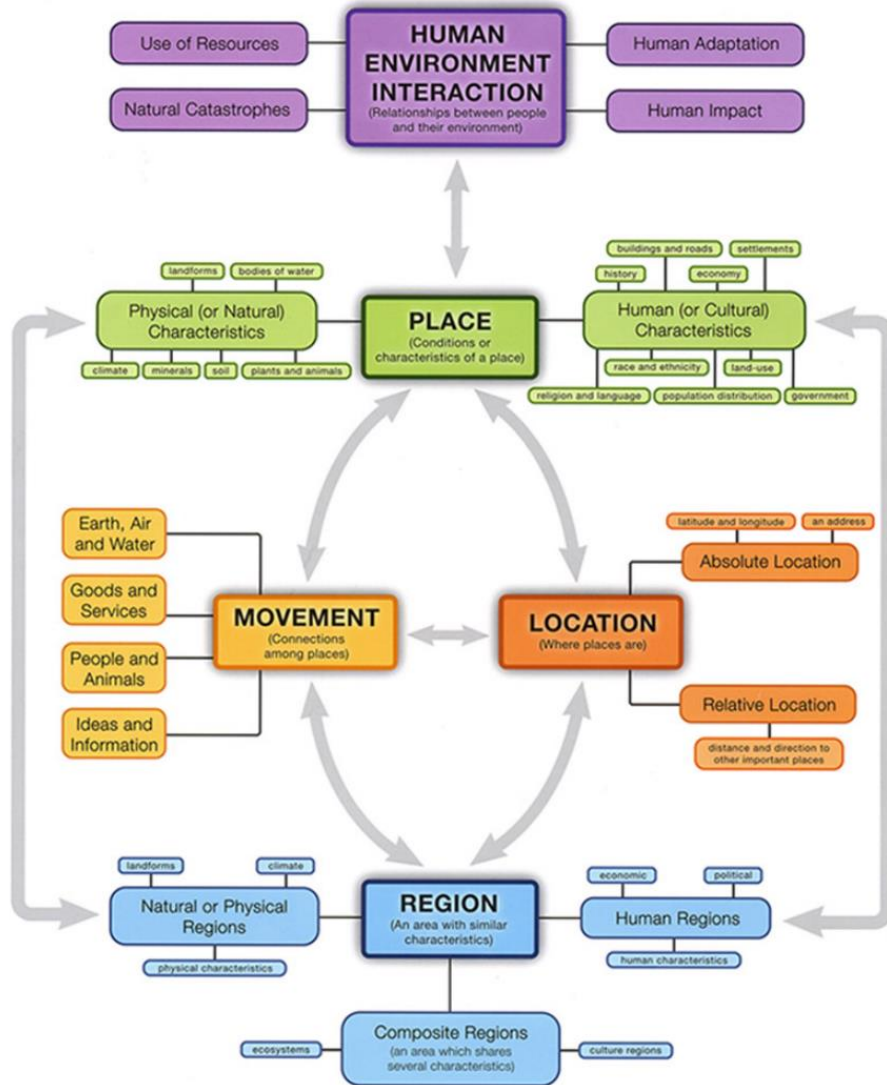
Use of Resources

Natural Catastrophes

HUMAN ENVIRONMENT INTERACTION
(Relationships between people and their environment)

Human Adaptation

Human Impact

landforms

bodies of water

Physical (or Natural) Characteristics

climate

minerals

soil

plants and animals

PLACE
(Conditions or characteristics of a place)

buildings and roads

settlements

history

economy

Human (or Cultural) Characteristics

race and ethnicity

land-use

religion and language

population distribution

government

Earth, Air and Water

Goods and Services

People and Animals

Ideas and Information

MOVEMENT
(Connections among places)

LOCATION
(Where places are)

latitude and longitude

an address

Absolute Location

Relative Location

distance and direction to other important places

landforms

climate

Natural or Physical Regions

physical characteristics

REGION
(An area with similar characteristics)

economic

political

Human Regions

human characteristics

ecosystems

Composite Regions
(an area which shares several characteristics)

culture regions